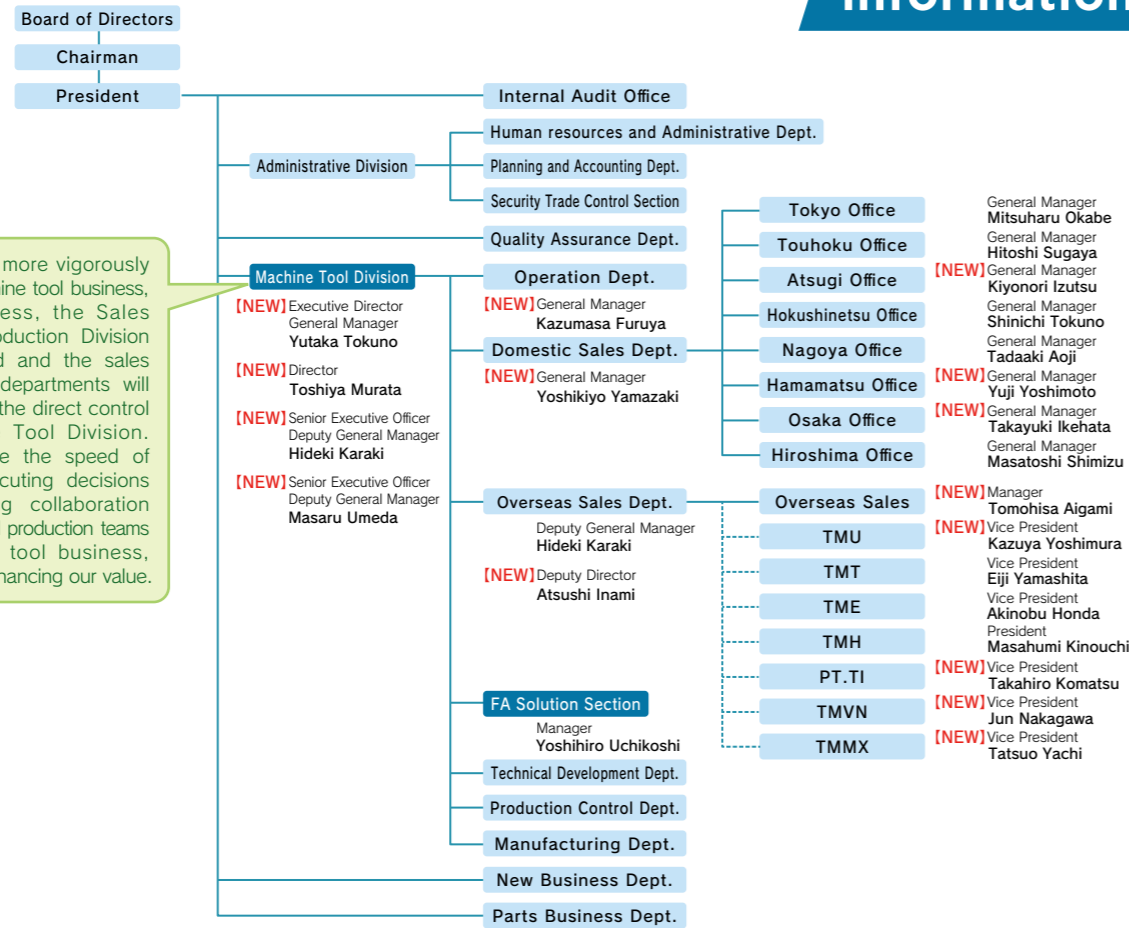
Information

Board of Directors
Chairman
President

Internal Audit Office
Administrative Division
Human resources and Administrative Dept.
Planning and Accounting Dept.
Security Trade Control Section
Quality Assurance Dept.

more vigorously ine tool business, ess, the Sales duction Division d and the sales departments will the direct control Tool Division. e the speed of cuting decisions g collaboration production teams tool business, hancing our value.

Machine Tool Division
【NEW】Executive Director General Manager Yutaka Tokuno
【NEW】Director Toshiya Murata
【NEW】Senior Executive Officer Deputy General Manager Hideki Karaki
【NEW】Senior Executive Officer Deputy General Manager Masaru Umeda

Operation Dept.
【NEW】General Manager Kazumasa Furuya
Domestic Sales Dept.
【NEW】General Manager Yoshikiyo Yamazaki

Tokyo Office
General Manager Mitsuharu Okabe
Touhoku Office
General Manager Hitoshi Sugaya
Atsugi Office
【NEW】General Manager Kiyonori Izutsu
Hokushinetsu Office
General Manager Shinichi Tokuno
Nagoya Office
General Manager Tadaaki Aoji
Hamamatsu Office
【NEW】General Manager Yuji Yoshimoto
Osaka Office
【NEW】General Manager Takayuki Ikehata
Hiroshima Office
General Manager Masatoshi Shimizu

Overseas Sales Dept.
Deputy General Manager Hideki Karaki
【NEW】Deputy Director Atsushi Inami

Overseas Sales
【NEW】Manager Tomohisa Aigami
TMU
【NEW】Vice President Kazuya Yoshimura
TMT
Vice President Eiji Yamashita
TME
Vice President Akinobu Honda
TMH
President Masahumi Kinouchi
PT.TI
【NEW】Vice President Takahiro Komatsu
TMVN
【NEW】Vice President Jun Nakagawa
TMMX
【NEW】Vice President Tatsuo Yachi

FA Solution Section
Manager Yoshihiro Uchikoshi
Technical Development Dept.
Production Control Dept.
Manufacturing Dept.
New Business Dept.
Parts Business Dept.